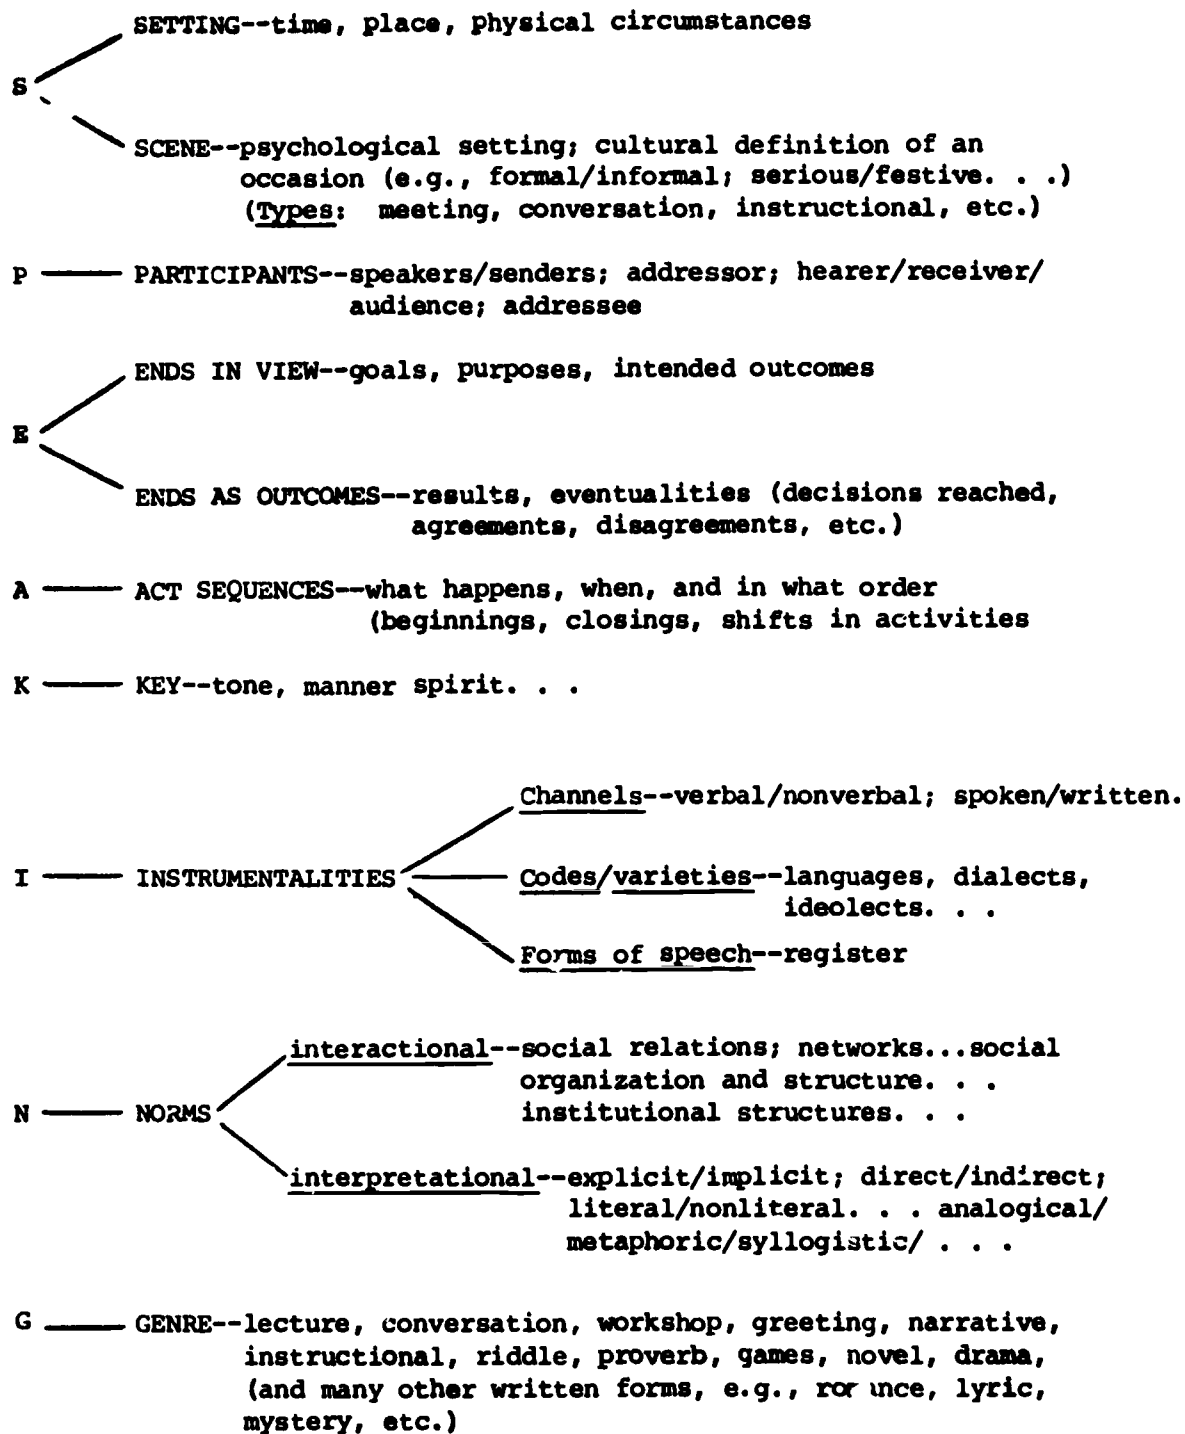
S

SETTING--time, place, physical circumstances

SCENE--psychological setting; cultural definition of an occasion (e.g., formal/informal; serious/festive. . .) (Types: meeting, conversation, instructional, etc.)

P —— PARTICIPANTS--speakers/senders; addressor; hearer/receiver/ audience; addressee

E

ENDS IN VIEW--goals, purposes, intended outcomes

ENDS AS OUTCOMES--results, eventualities (decisions reached, agreements, disagreements, etc.)

A —— ACT SEQUENCES--what happens, when, and in what order (beginnings, closings, shifts in activities

K —— KEY--tone, manner spirit. . .

I —— INSTRUMENTALITIES

Channels--verbal/nonverbal; spoken/written.

Codes/varieties--languages, dialects, ideolects. . .

Forms of speech--register

N —— NORMS

interactional--social relations; networks...social organization and structure. . . institutional structures. . .

interpretational--explicit/implicit; direct/indirect; literal/nonliteral. . . analogical/ metaphoric/syllogistic/ . . .

G —— GENRE--lecture, conversation, workshop, greeting, narrative, instructional, riddle, proverb, games, novel, drama, (and many other written forms, e.g., ror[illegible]nce, lyric, mystery, etc.)